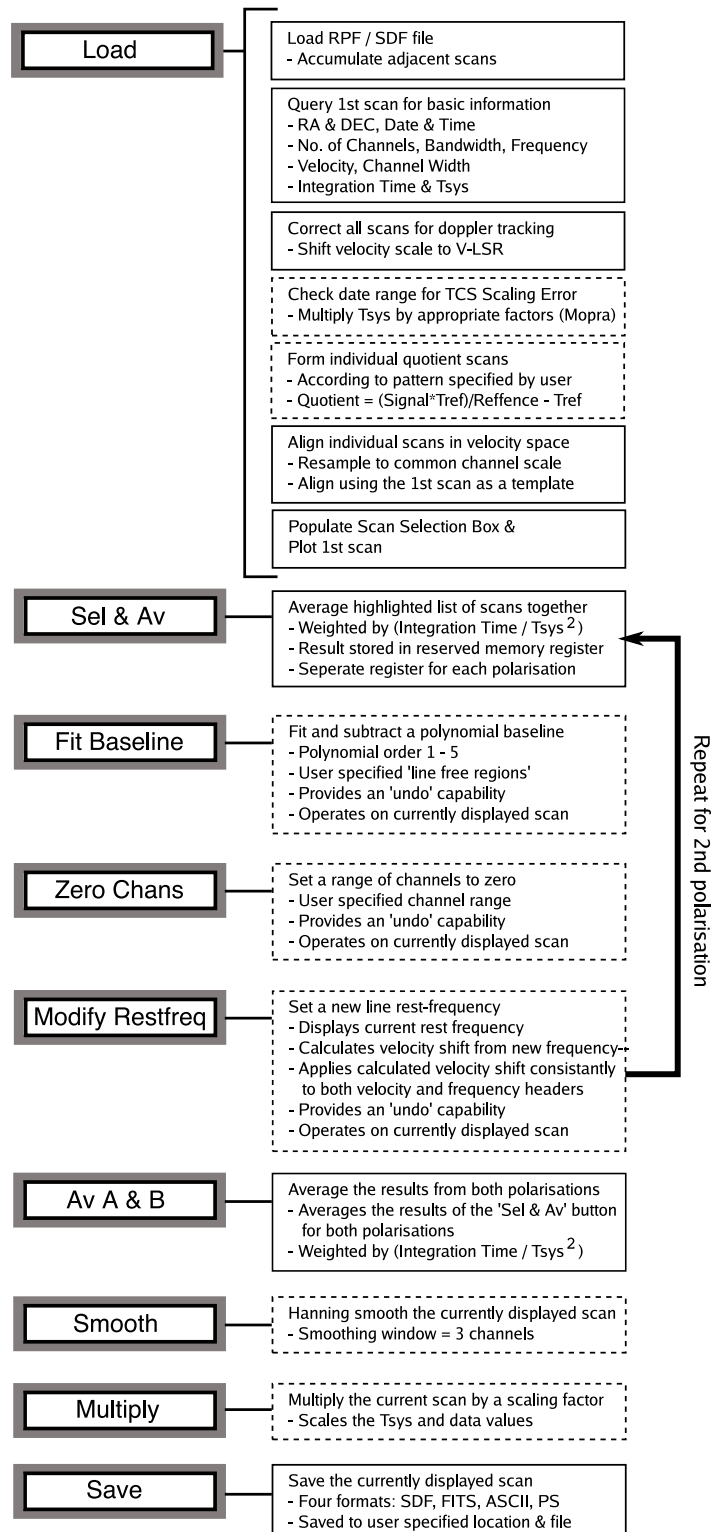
Load

Load RPF / SDF file
- Accumulate adjacent scans

Query 1st scan for basic information
- RA & DEC, Date & Time
- No. of Channels, Bandwidth, Frequency
- Velocity, Channel Width
- Integration Time & Tsys

Correct all scans for doppler tracking
- Shift velocity scale to V-LSR

Check date range for TCS Scaling Error
- Multiply Tsys by appropriate factors (Mopra)

Form individual quotient scans
- According to pattern specified by user
- Quotient = (Signal*Tref)/Reffence - Tref

Align individual scans in velocity space
- Resample to common channel scale
- Align using the 1st scan as a template

Populate Scan Selection Box &
Plot 1st scan

Sel & Av

Average highlighted list of scans together
- Weighted by (Integration Time / Tsys $^2$)
- Result stored in reserved memory register
- Seperate register for each polarisation

Fit Baseline

Fit and subtract a polynomial baseline
- Polynomial order 1 - 5
- User specified 'line free regions'
- Provides an 'undo' capability
- Operates on currently displayed scan

Zero Chans

Set a range of channels to zero
- User specified channel range
- Provides an 'undo' capability
- Operates on currently displayed scan

Modify Restfreq

Set a new line rest-frequency
- Displays current rest frequency
- Calculates velocity shift from new frequency
- Applies calculated velocity shift consistantly to both velocity and frequency headers
- Provides an 'undo' capability
- Operates on currently displayed scan

Repeat for 2nd polarisation

Av A & B

Average the results from both polarisations
- Averages the results of the 'Sel & Av' button for both polarisations
- Weighted by (Integration Time / Tsys $^2$)

Smooth

Hanning smooth the currently displayed scan
- Smoothing window = 3 channels

Multiply

Multiply the current scan by a scaling factor
- Scales the Tsys and data values

Save

Save the currently displayed scan
- Four formats: SDF, FITS, ASCII, PS
- Saved to user specified location & file